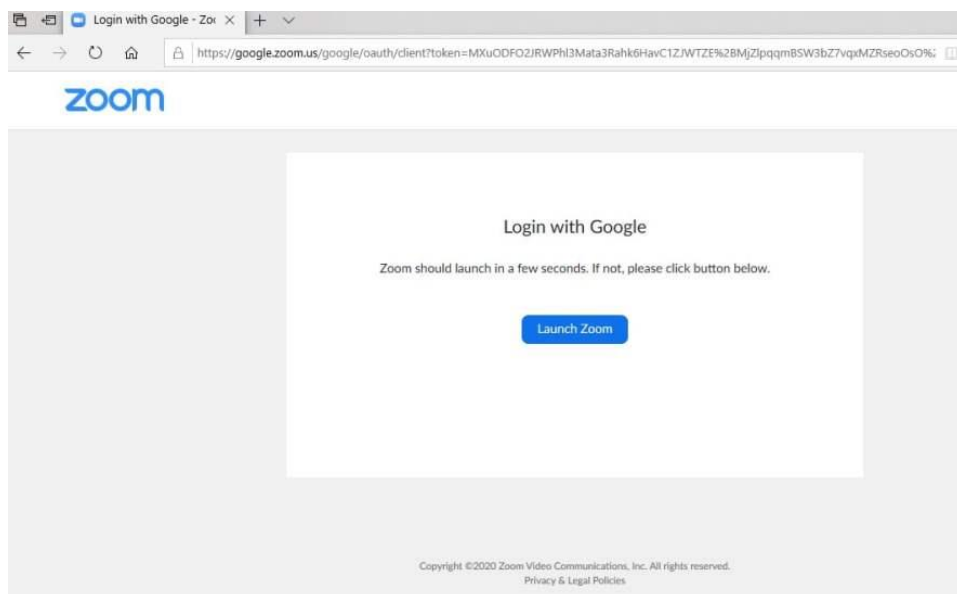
Login with Google - Zo

https://google.zoom.us/google/oauth/client?token=MXuODFO2JRWPhl3Mata3Rahk6HavC1ZJWTZE%2BMjZlpqqmBSW3bZ7vqxMZRseoOsO%

zoom

Login with Google

Zoom should launch in a few seconds. If not, please click button below.

Launch Zoom

Copyright ©2020 Zoom Video Communications, Inc. All rights reserved.
Privacy & Legal Policies